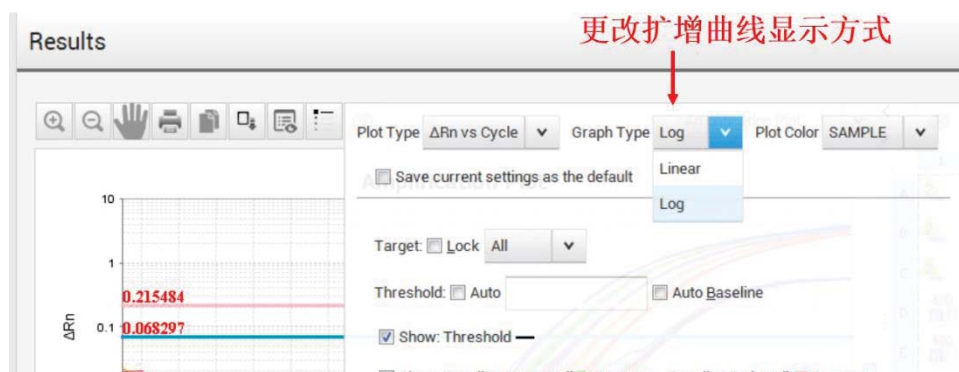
Results

更改扩增曲线显示方式

Plot Type ΔRn vs Cycle Graph Type Log Plot Color SAMPLE

Linear

Log

Save current settings as the default

Target: Lock All

Threshold: Auto Auto Baseline

Show: Threshold

10

1

0.215484

ΔRn

0.1 0.068297